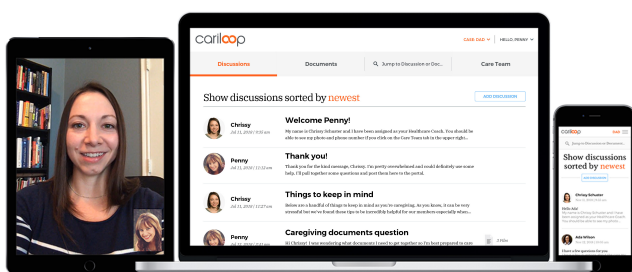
cariloop

CARE: DAD HELLO, PENNY

Discussions

Documents

Jump to Discussion or Doc...

Care Team

Show discussions sorted by newest

ADD DISCUSSION

Chrissy
Jul 21, 2016 | 9:30 am

Welcome Penny!

My name is Chrissy Schuster and I have been assigned as your Healthcare Coach. You should be able to see my photo and phone number if you click on the Care Team tab in the upper right...

Penny
Jul 21, 2016 | 11:12 pm

Thank you!

Thank you for the kind message, Chrissy. I'm pretty overwhelmed and could definitely use some help. I'll pull together some questions and post them here to the portal.

Chrissy
Jul 21, 2016 | 12:27 pm

Things to keep in mind

Below are a handful of things to keep in mind as you're caregiving. As you know, it can be very stressful but we've found these tips to be incredibly helpful for our members especially when...

Penny
Jul 21, 2016 | 11:12 pm

Caregiving documents question

Hi Chrissy! I was wondering what documents I need to get together so I can be best prepared to care

3 files

cariloop

Show discussions sorted by newest

ADD DISCUSSION

Chrissy Schuster

Hello Jeff

Ada Wilson